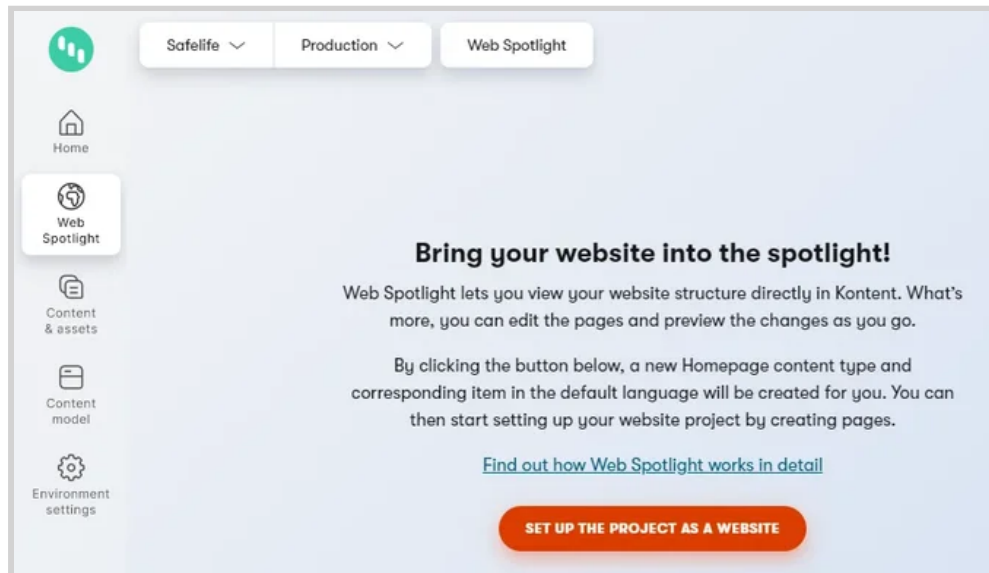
Safelife
Production
Web Spotlight

Home

Web Spotlight

Content & assets

Content model

Environment settings

Bring your website into the spotlight!

Web Spotlight lets you view your website structure directly in Kontent. What's more, you can edit the pages and preview the changes as you go.

By clicking the button below, a new Homepage content type and corresponding item in the default language will be created for you. You can then start setting up your website project by creating pages.

Find out how Web Spotlight works in detail

SET UP THE PROJECT AS A WEBSITE